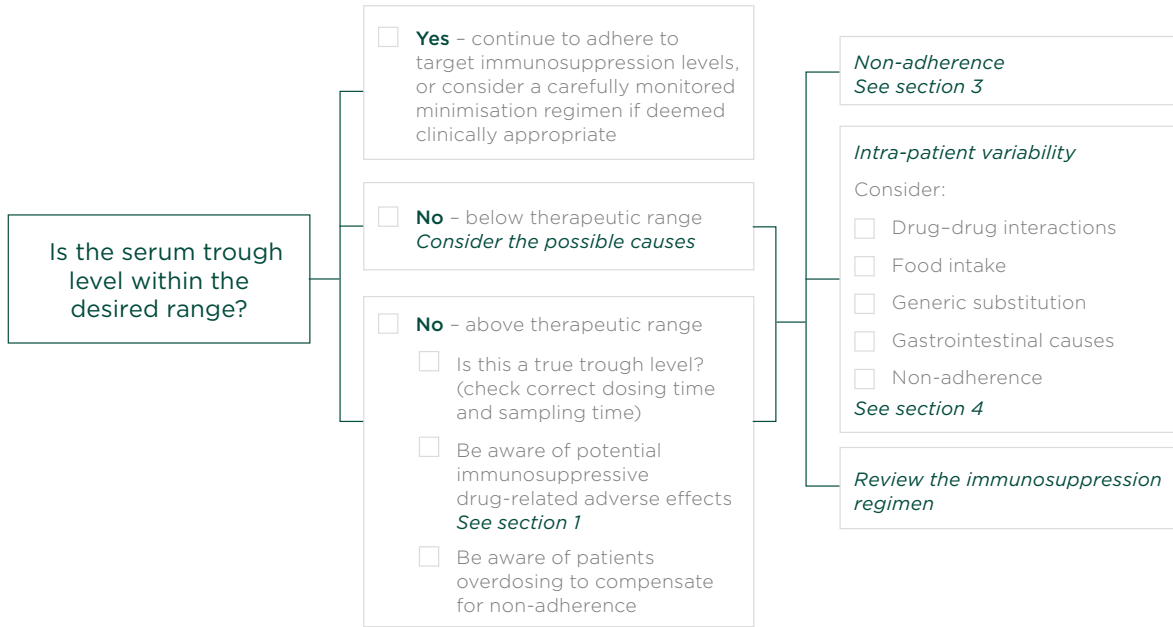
Is the serum trough level within the desired range?

Yes – continue to adhere to target immunosuppression levels, or consider a carefully monitored minimisation regimen if deemed clinically appropriate

No – below therapeutic range
Consider the possible causes

No – above therapeutic range

Is this a true trough level? (check correct dosing time and sampling time)

Be aware of potential immunosuppressive drug-related adverse effects
See section 1

Be aware of patients overdosing to compensate for non-adherence

Non-adherence
See section 3

Intra-patient variability

Consider:

Drug–drug interactions

Food intake

Generic substitution

Gastrointestinal causes

Non-adherence

See section 4

Review the immunosuppression regimen